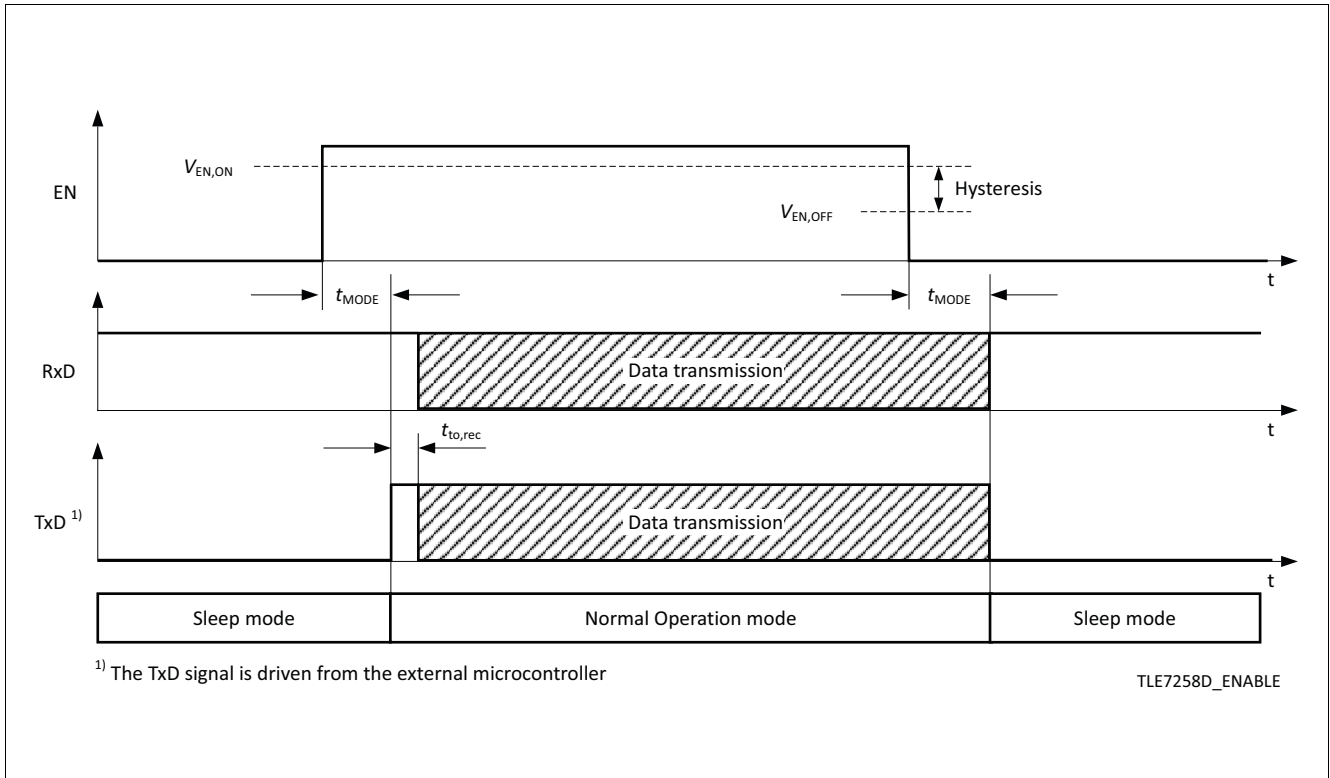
$V_{EN,ON}$

EN

Hysteresis

$V_{EN,OFF}$

t

$t_{MODE}$

$t_{MODE}$

RxD

Data transmission

t

$t_{to,rec}$

TxD $^{1)}$

Data transmission

t

| Sleep mode | Normal Operation mode | Sleep mode |
|---|---|---|

$^{1)}$ The TxD signal is driven from the external microcontroller

TLE7258D_ENABLE